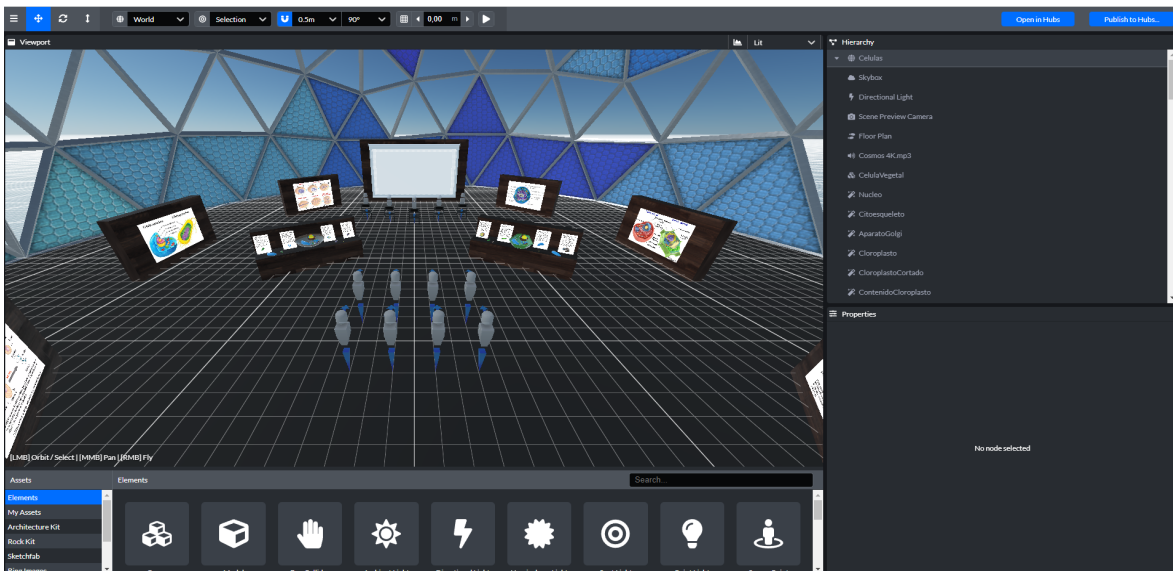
World
Selection
0.5m
90°
0,00 m
Open in Hubs
Publish to Hubs...

Viewport
Lit

Hierarchy
Celulas
Skybox
Directional Light
Scene Preview Camera
Floor Plan
Cosmos 4K.mp3
CelulaVegetal
Nucleo
Citoesqueleto
AparatoGolgi
Cloroplasto
CloroplastoCortado
ContenidoCloroplasto

Properties
No node selected

[LMB] Orbit / Select | [MMB] Pan | [RMB] Fly

Assets
Elements
My Assets
Architecture Kit
Rock Kit
Sketchfab
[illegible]

Elements
Search...